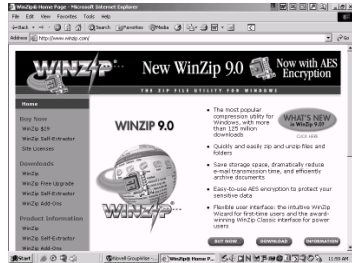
WinZip® Home Page - Microsoft Internet Explorer

File Edit View Favorites Tools Help

Back Search Favorites Media

Address http://www.winzip.com/

Go

WINZIP

New WinZip 9.0

Now with AES Encryption

THE ZIP FILE UTILITY FOR WINDOWS

Home

Buy Now

WinZip $29

WinZip Self-Extractor

Site Licenses

Downloads

WinZip

WinZip Free Upgrade

WinZip Self-Extractor

WinZip Add-Ons

Product Information

WinZip

WinZip Self-Extractor

WinZip Add-Ons

WINZIP 9.0

WinZip

• The most popular compression utility for Windows, with more than 125 million downloads

• Quickly and easily zip and unzip files and folders

• Save storage space, dramatically reduce e-mail transmission time, and efficiently archive documents

• Easy-to-use AES encryption to protect your sensitive data

• Flexible user interface: the intuitive WinZip Wizard for first-time users and the award-winning WinZip Classic interface for power users

WHAT'S NEW in WinZip 9.0?

CLICK HERE

BUY NOW

DOWNLOAD

INFORMATION

Start

Novell GroupWise -

Internet Explorer

WinZip® Home P...

11:59 AM